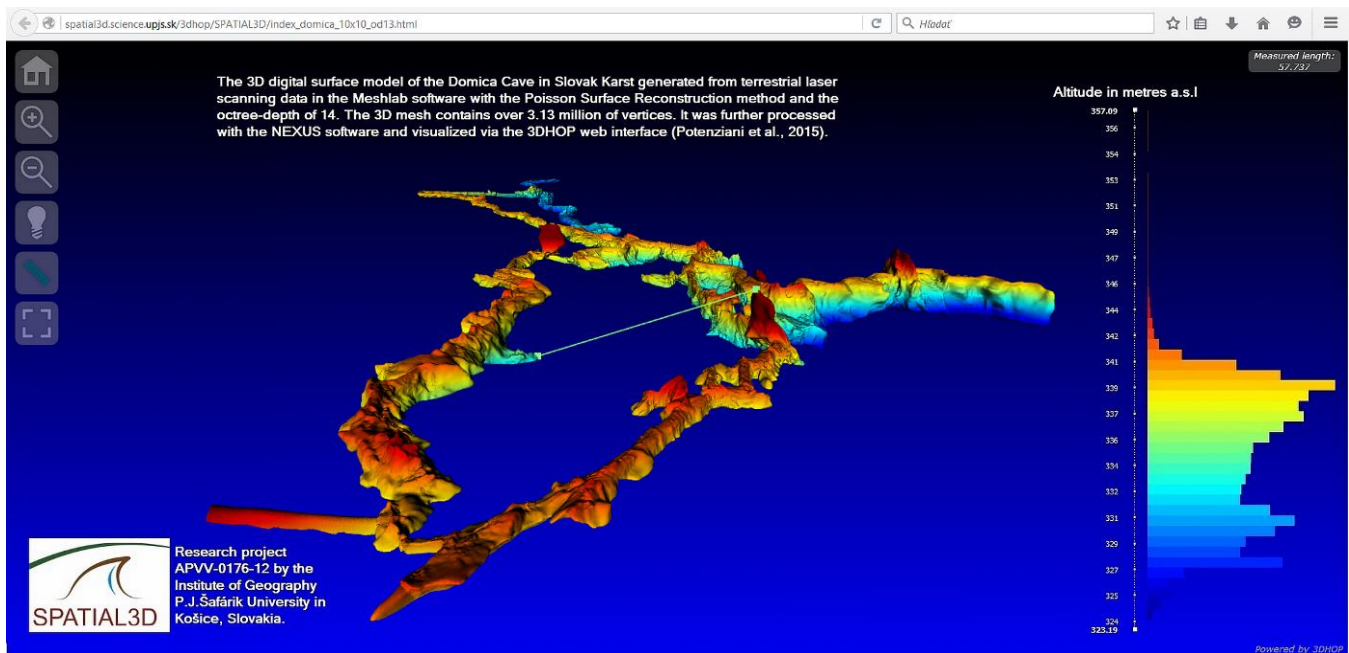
spatial3d.science.upjs.sk/3dhop/SPATIAL3D/index_domica_10x10_od13.html

Hľadať

Measured length: 57.737

The 3D digital surface model of the Domica Cave in Slovak Karst generated from terrestrial laser scanning data in the Meshlab software with the Poisson Surface Reconstruction method and the octree-depth of 14. The 3D mesh contains over 3.13 million of vertices. It was further processed with the NEXUS software and visualized via the 3DHOP web interface (Potenziani et al., 2015).

Altitude in metres a.s.l

357.09
356
354
353
351
349
347
346
344
342
341
339
337
336
334
332
331
329
327
325
324
323.19

SPATIAL3D

Research project APVV-0176-12 by the Institute of Geography P.J.Šafárik University in Košice, Slovakia.

Powered by 3DHOP